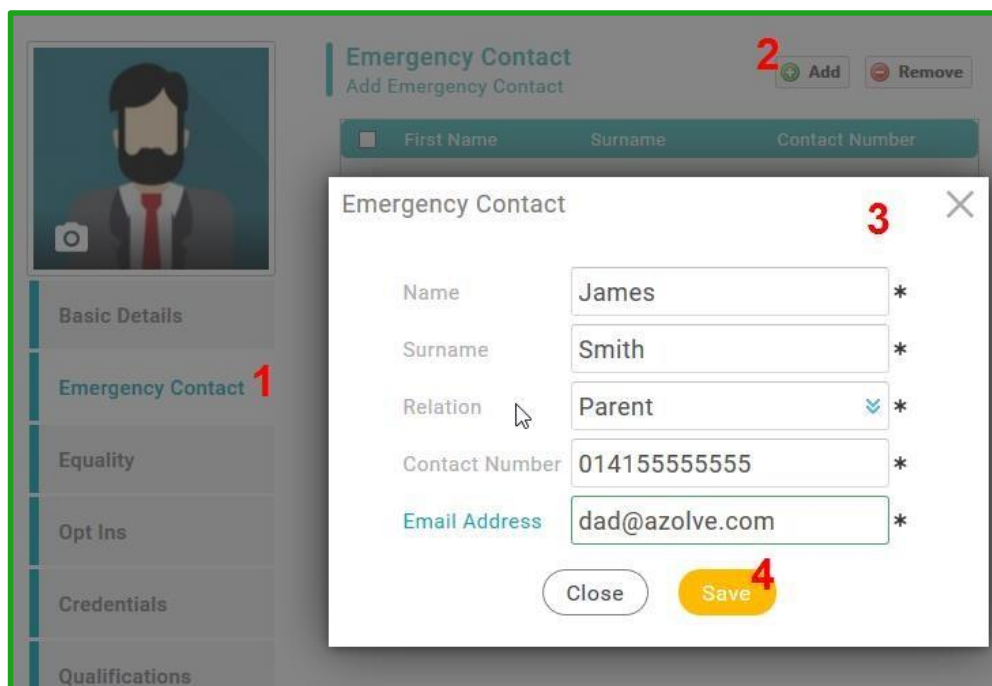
Emergency Contact
Add Emergency Contact

2 Add Remove

First Name Surname Contact Number

Basic Details
Emergency Contact 1
Equality
Opt Ins
Credentials
Qualifications

Emergency Contact 3 ×

Name James *
Surname Smith *
Relation Parent *
Contact Number 014155555555 *
Email Address dad@azolve.com *

Close Save 4